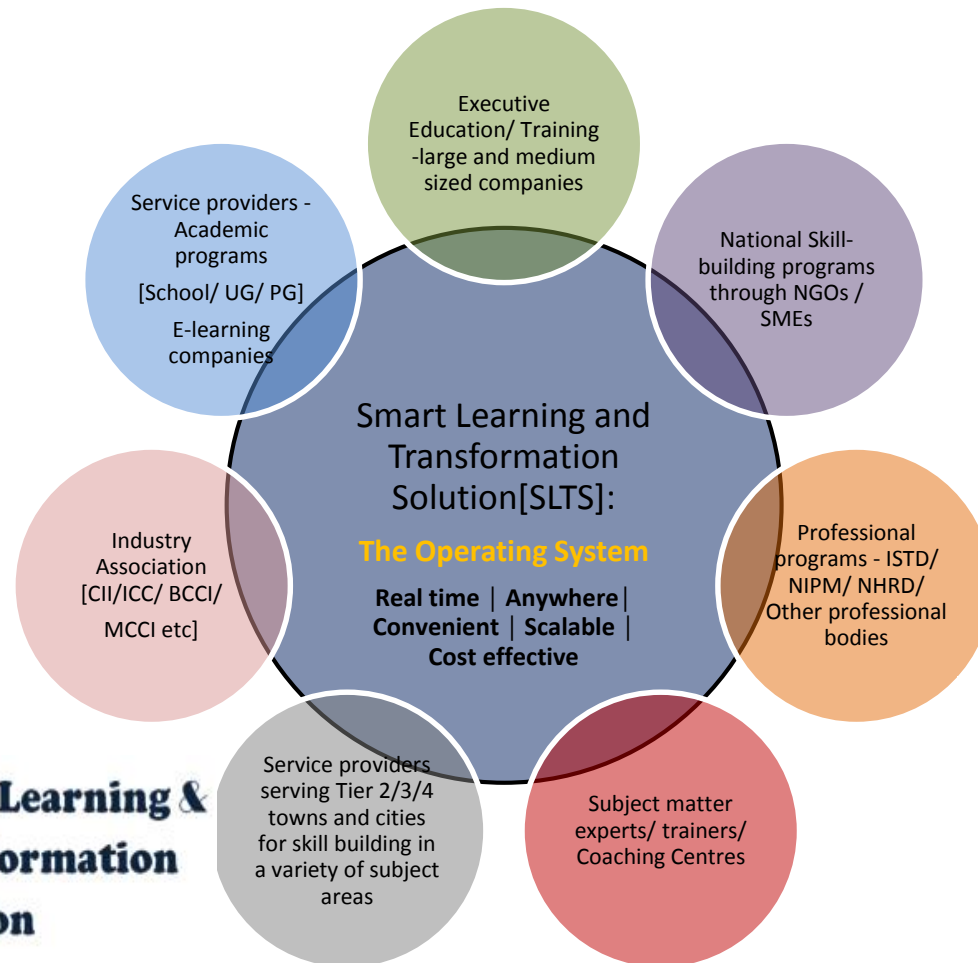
Executive Education/ Training -large and medium sized companies

National Skill-building programs through NGOs / SMEs

Professional programs - ISTD/ NIPM/ NHRD/ Other professional bodies

Subject matter experts/ trainers/ Coaching Centres

Service providers serving Tier 2/3/4 towns and cities for skill building in a variety of subject areas

Industry Association [CII/ICC/ BCCI/ MCCI etc]

Service providers - Academic programs [School/ UG/ PG] E-learning companies

Smart Learning and Transformation Solution[SLTS]:

The Operating System

Real time | Anywhere | Convenient | Scalable | Cost effective

Learning & ormation on